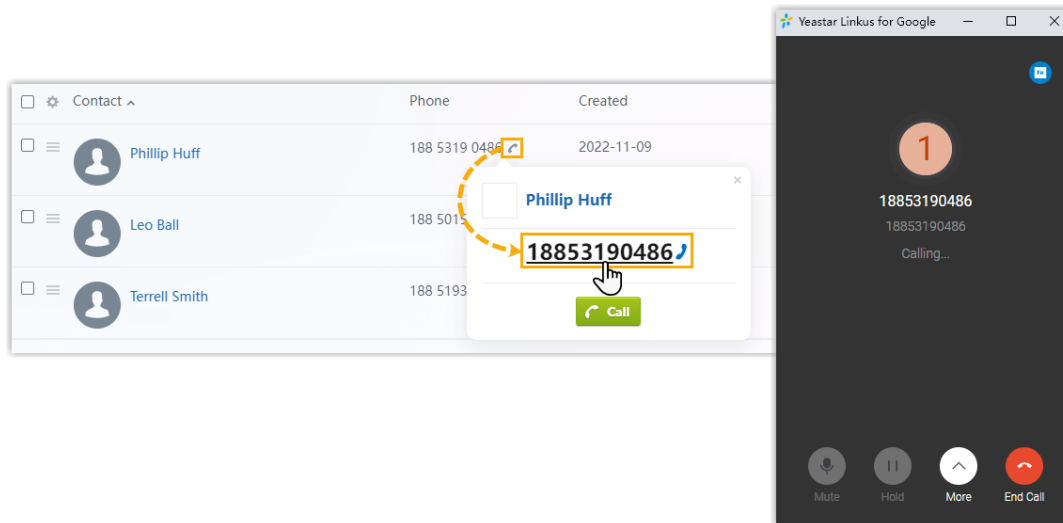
| Contact | Phone | Created |
|---|---|---|
| Phillip Huff | 188 5319 0486 | 2022-11-09 |
| Leo Ball | 188 5015 | |
| Terrell Smith | 188 5193 | |

Phillip Huff

18853190486

Call

Yeastar Linkus for Google

1

18853190486

18853190486

Calling...

Mute

Hold

More

End Call